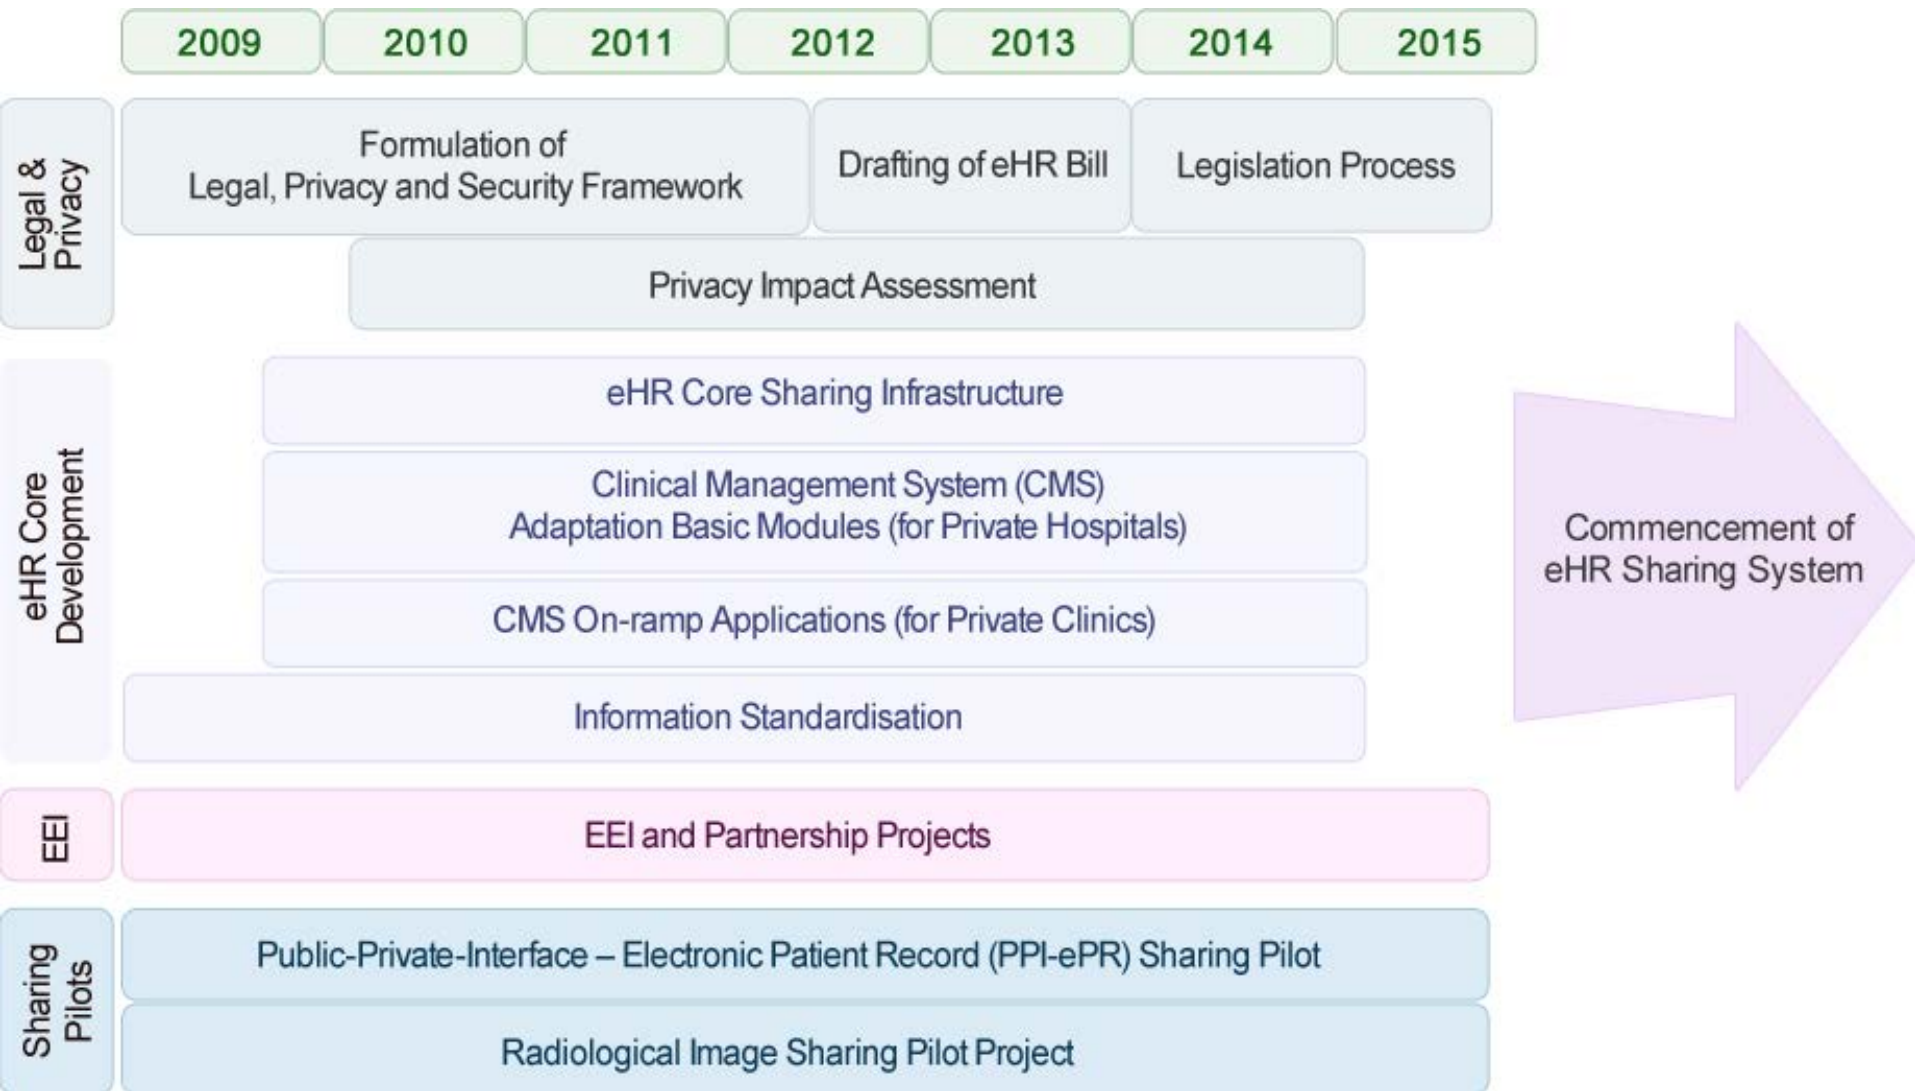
2009 2010 2011 2012 2013 2014 2015

Legal & Privacy

Formulation of Legal, Privacy and Security Framework

Drafting of eHR Bill

Legislation Process

Privacy Impact Assessment

eHR Core Development

eHR Core Sharing Infrastructure

Clinical Management System (CMS) Adaptation Basic Modules (for Private Hospitals)

CMS On-ramp Applications (for Private Clinics)

Information Standardisation

Commencement of eHR Sharing System

EEI

EEI and Partnership Projects

Sharing Pilots

Public-Private-Interface – Electronic Patient Record (PPI-ePR) Sharing Pilot

Radiological Image Sharing Pilot Project